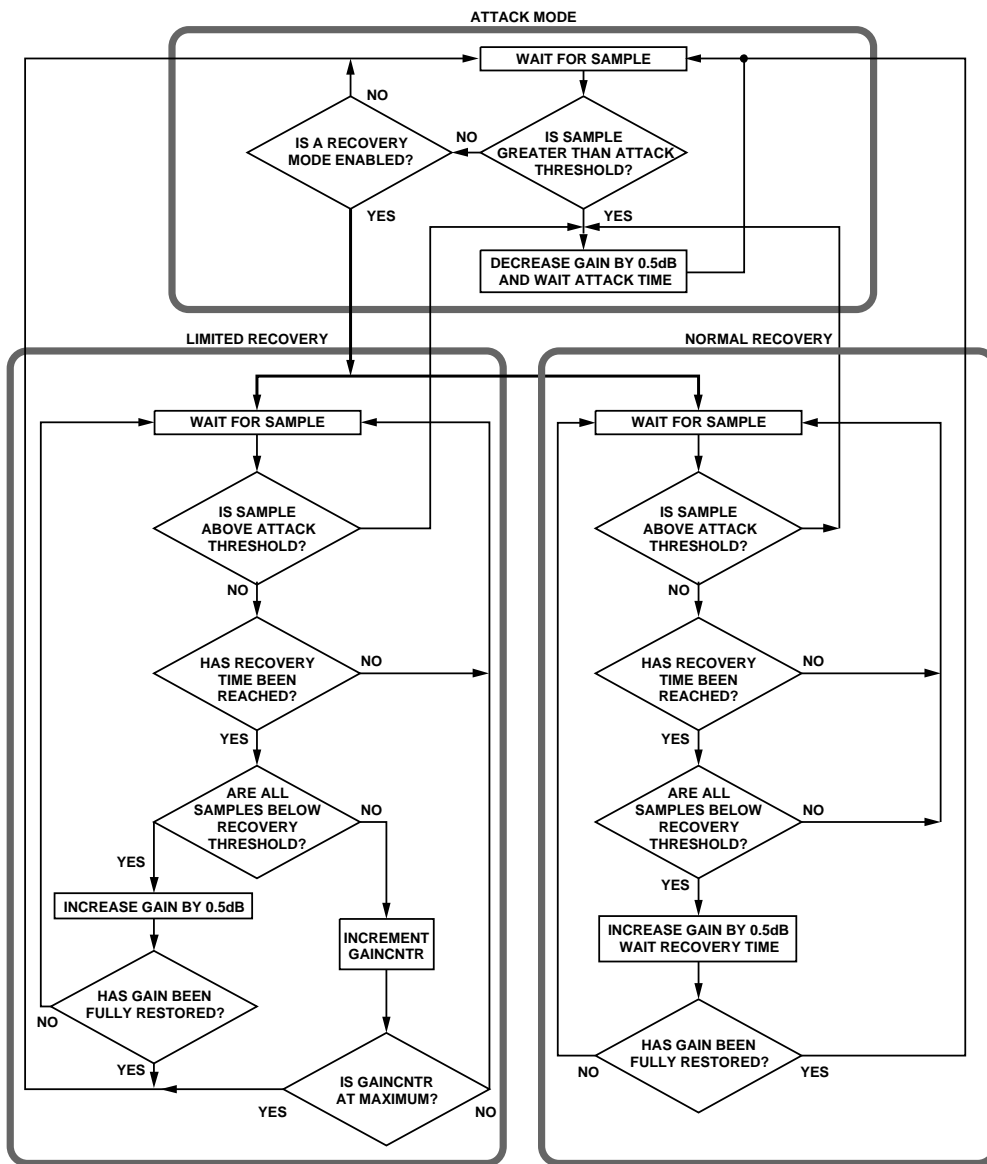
ATTACK MODE

WAIT FOR SAMPLE

NO

IS A RECOVERY MODE ENABLED?

NO

IS SAMPLE GREATER THAN ATTACK THRESHOLD?

YES

YES

DECREASE GAIN BY 0.5dB AND WAIT ATTACK TIME

LIMITED RECOVERY

WAIT FOR SAMPLE

IS SAMPLE ABOVE ATTACK THRESHOLD?

NO

HAS RECOVERY TIME BEEN REACHED?

NO

YES

ARE ALL SAMPLES BELOW RECOVERY THRESHOLD?

NO

YES

INCREASE GAIN BY 0.5dB

INCREMENT GAINCNTR

HAS GAIN BEEN FULLY RESTORED?

NO

YES

IS GAINCNTR AT MAXIMUM?

YES

NO

NORMAL RECOVERY

WAIT FOR SAMPLE

IS SAMPLE ABOVE ATTACK THRESHOLD?

NO

HAS RECOVERY TIME BEEN REACHED?

NO

YES

ARE ALL SAMPLES BELOW RECOVERY THRESHOLD?

NO

YES

INCREASE GAIN BY 0.5dB WAIT RECOVERY TIME

HAS GAIN BEEN FULLY RESTORED?

NO

YES